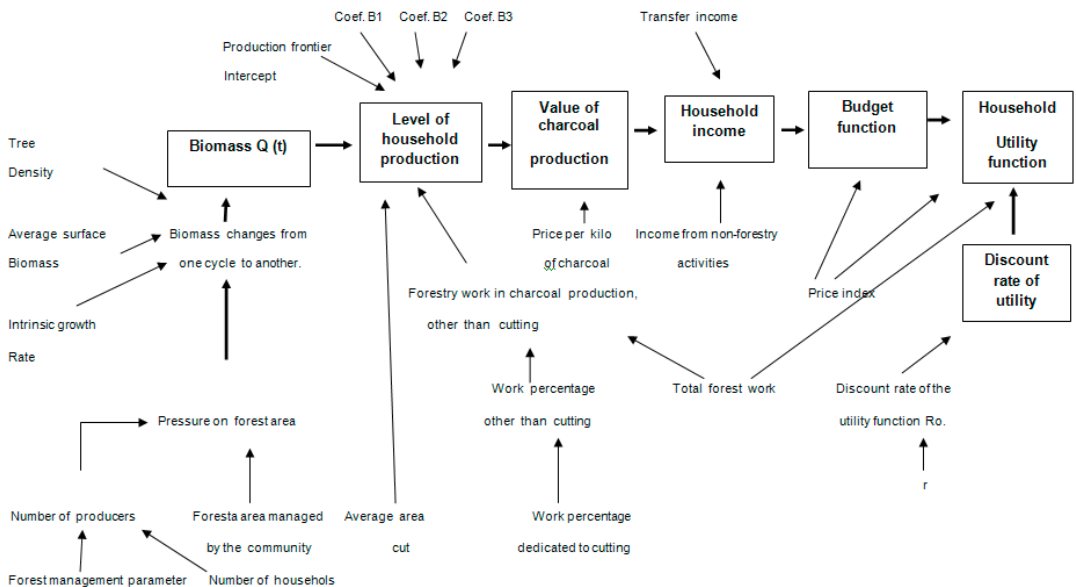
Coef. B1 Coef. B2 Coef. B3

Transfer income

Production frontier

Intercept

Level of household production

Value of charcoal production

Household income

Budget function

Household Utility function

Tree Density

Biomass Q (t)

Average surface Biomass

Biomass changes from one cycle to another.

Intrinsic growth Rate

Price per kilo of charcoal

Income from non-forestry activities

Forestry work in charcoal production, other than cutting

Price index

Discount rate of utility

Work percentage other than cutting

Total forest work

Discount rate of the utility function Ro.

Pressure on forest area

r

Number of producers

Foresta area managed by the community

Average area cut

Work percentage dedicated to cutting

Forest management parameter

Number of housenolds